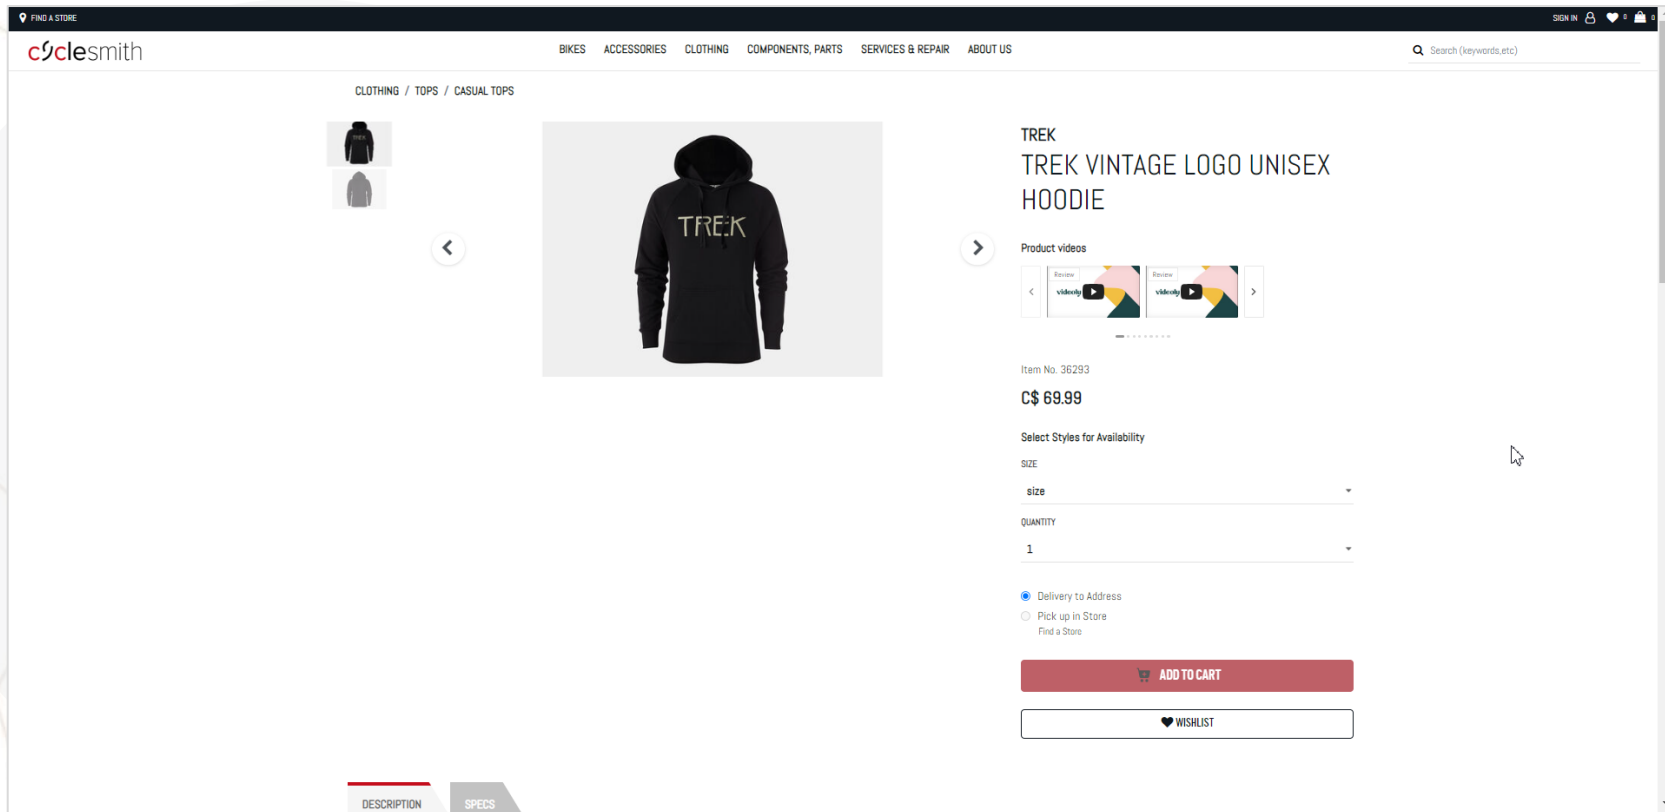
FIND A STORE

SIGN IN 0 0

cyclesmith

BIKES ACCESSORIES CLOTHING COMPONENTS, PARTS SERVICES & REPAIR ABOUT US

Search (keywords,etc)

CLOTHING / TOPS / CASUAL TOPS

TRE:K

TREK

TREK VINTAGE LOGO UNISEX HOODIE

Product videos

Review videoly

Review videoly

Item No. 36293

C$ 69.99

Select Styles for Availability

SIZE

size

QUANTITY

1

Delivery to Address

Pick up in Store

Find a Store

ADD TO CART

WISHLIST

DESCRIPTION

SPECS